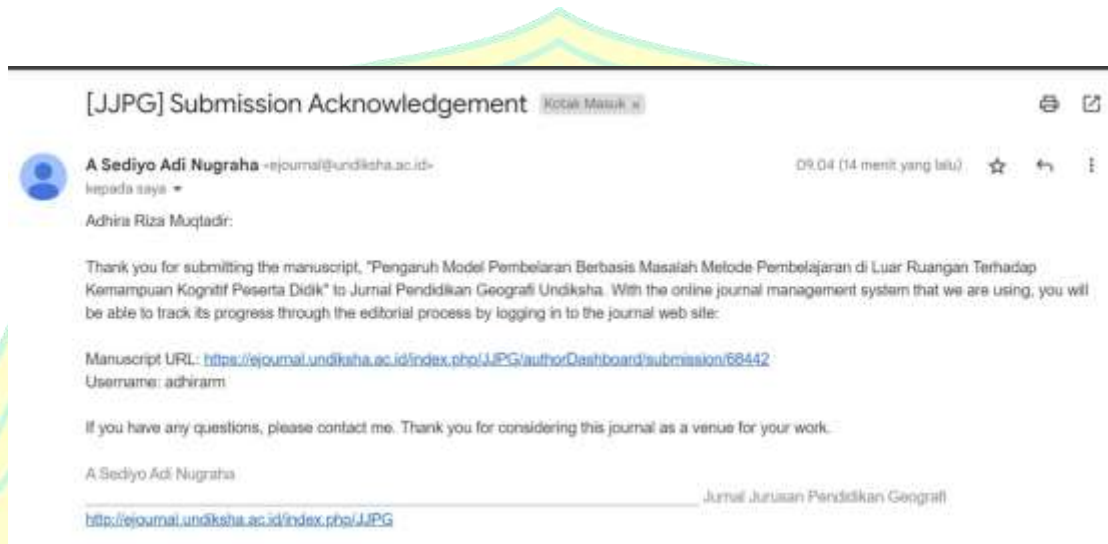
[JJPG] Submission Acknowledgement Kotak Masuk ×

A Sediyo Adi Nugraha <ejournal@undiksha.ac.id>
kepada saya ▾

09.04 (14 menit yang lalu)

Adhira Riza Muqtadir:

Thank you for submitting the manuscript, "Pengaruh Model Pembelaran Berbasis Masalah Metode Pembelajaran di Luar Ruangan Terhadap Kemampuan Kognitif Peserta Didik" to Jurnal Pendidikan Geografi Undiksha. With the online journal management system that we are using, you will be able to track its progress through the editorial process by logging in to the journal web site:

Manuscript URL: https://ejournal.undiksha.ac.id/index.php/JJPG/authorDashboard/submission/68442
Username: adhiram

If you have any questions, please contact me. Thank you for considering this journal as a venue for your work.

A Sediyo Adi Nugraha

Jurnal Jurusan Pendidikan Geografi
http://ejournal.undiksha.ac.id/index.php/JJPG